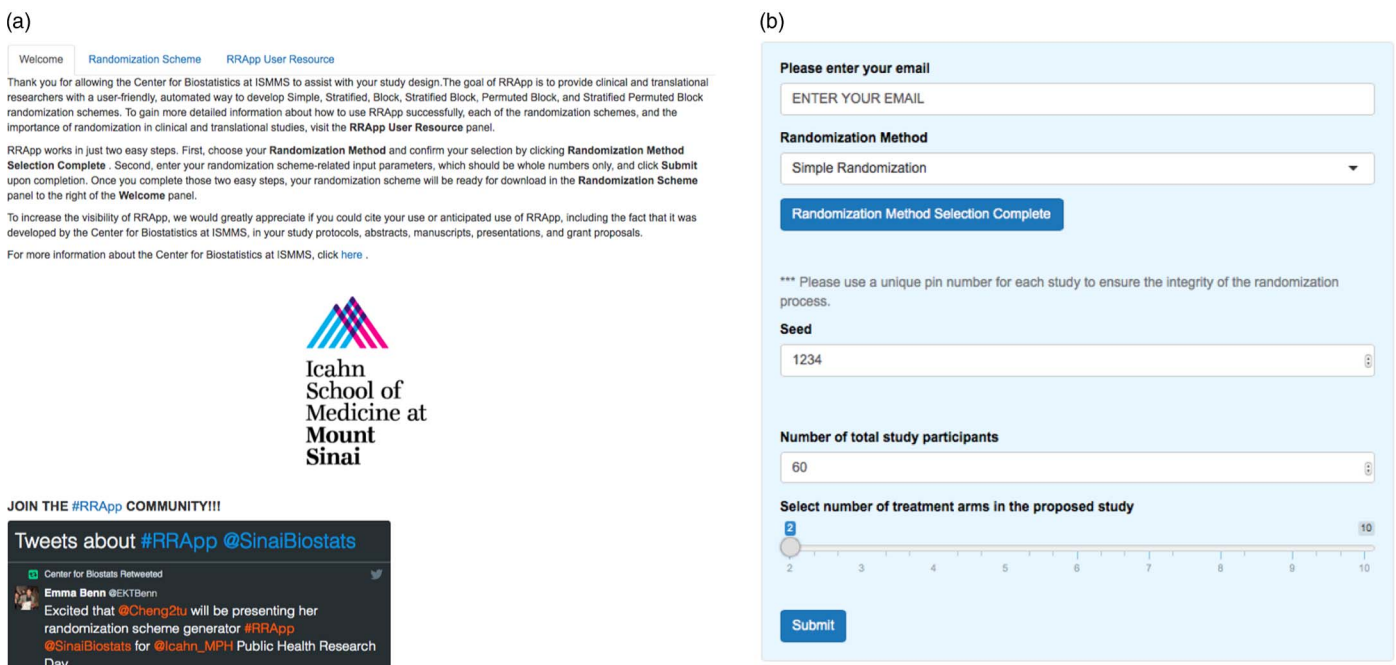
(a)

Welcome Randomization Scheme RRApp User Resource

Thank you for allowing the Center for Biostatistics at ISMMS to assist with your study design.The goal of RRApp is to provide clinical and translational researchers with a user-friendly, automated way to develop Simple, Stratified, Block, Stratified Block, Permuted Block, and Stratified Permuted Block randomization schemes. To gain more detailed information about how to use RRApp successfully, each of the randomization schemes, and the importance of randomization in clinical and translational studies, visit the RRApp User Resource panel.

RRApp works in just two easy steps. First, choose your Randomization Method and confirm your selection by clicking Randomization Method Selection Complete . Second, enter your randomization scheme-related input parameters, which should be whole numbers only, and click Submit upon completion. Once you complete those two easy steps, your randomization scheme will be ready for download in the Randomization Scheme panel to the right of the Welcome panel.

To increase the visibility of RRApp, we would greatly appreciate if you could cite your use or anticipated use of RRApp, including the fact that it was developed by the Center for Biostatistics at ISMMS, in your study protocols, abstracts, manuscripts, presentations, and grant proposals.

For more information about the Center for Biostatistics at ISMMS, click here .

Icahn School of Medicine at Mount Sinai

JOIN THE #RRApp COMMUNITY!!!

Tweets about #RRApp @SinaiBiostats

Center for Biostats Retweeted

Emma Benn @EKTBenn

Excited that @Cheng2tu will be presenting her randomization scheme generator #RRApp @SinaiBiostats for @Icahn_MPH Public Health Research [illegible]

(b)

Please enter your email

ENTER YOUR EMAIL

Randomization Method

Simple Randomization

Randomization Method Selection Complete

*** Please use a unique pin number for each study to ensure the integrity of the randomization process.

Seed

1234

Number of total study participants

60

Select number of treatment arms in the proposed study

2 10

2 3 4 5 6 7 8 9 10

Submit